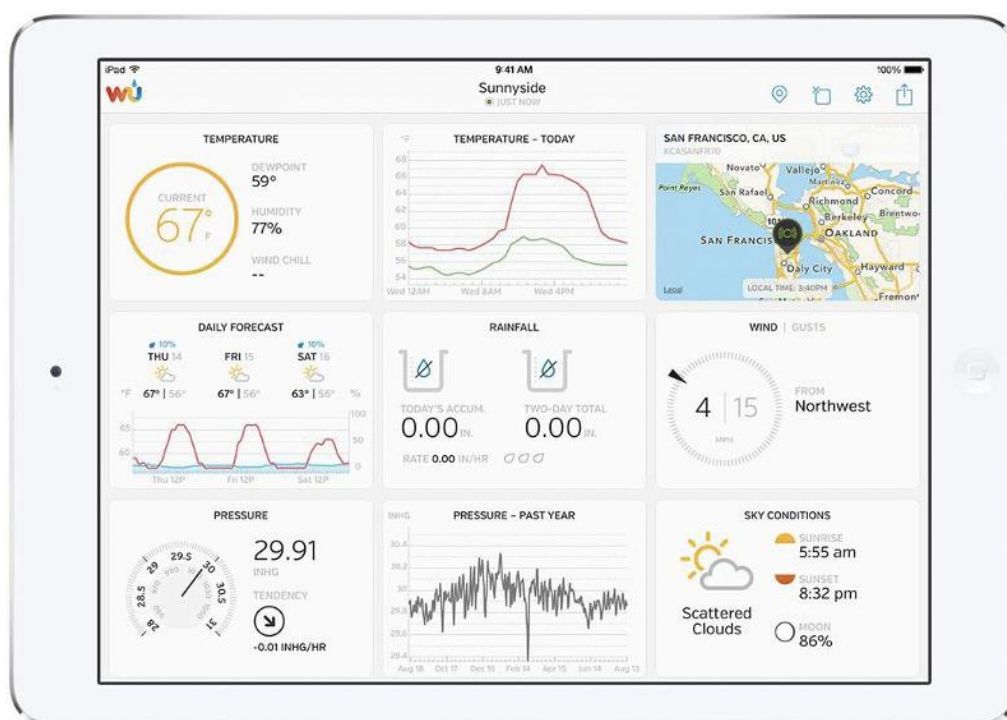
iPad
9:41 AM
100%
wu
Sunnyside
JUST NOW

TEMPERATURE
CURRENT
67°
F
DEWPOINT
59°
HUMIDITY
77%
WIND CHILL
--

TEMPERATURE – TODAY
°F
68
66
64
62
60
58
56
54
Wed 12AM
Wed 8AM
Wed 4PM

SAN FRANCISCO, CA, US
KCASANFR70
Novato
Vallejo
Martinez
Concord
Point Reyes
San Rafael
Richmond
Berkeley
Brentwo
San Francisco
Oakland
Daly City
Hayward
Legal
LOCAL TIME: 3:40PM
Fremon

DAILY FORECAST
10%
THU 14
FRI 15
10%
SAT 16
°F
67° | 56°
67° | 56°
63° | 56°
%
100
65
50
60
0
Thu 12P
Fri 12P
Sat 12P

RAINFALL
TODAY'S ACCUM.
0.00 IN.
TWO-DAY TOTAL
0.00 IN.
RATE 0.00 IN/HR

WIND | GUSTS
4 | 15
MPH
FROM
Northwest

PRESSURE
29.5
29
30
30.5
28.5
28
31
29.91
INHG
TENDENCY
-0.01 INHG/HR

INHG
PRESSURE – PAST YEAR
30.4
30.2
30
29.8
29.6
29.4
Aug 18
Oct 17
Dec 16
Feb 14
Apr 15
Jun 14
Aug 13

SKY CONDITIONS
Scattered Clouds
SUNRISE
5:55 am
SUNSET
8:32 pm
MOON
86%